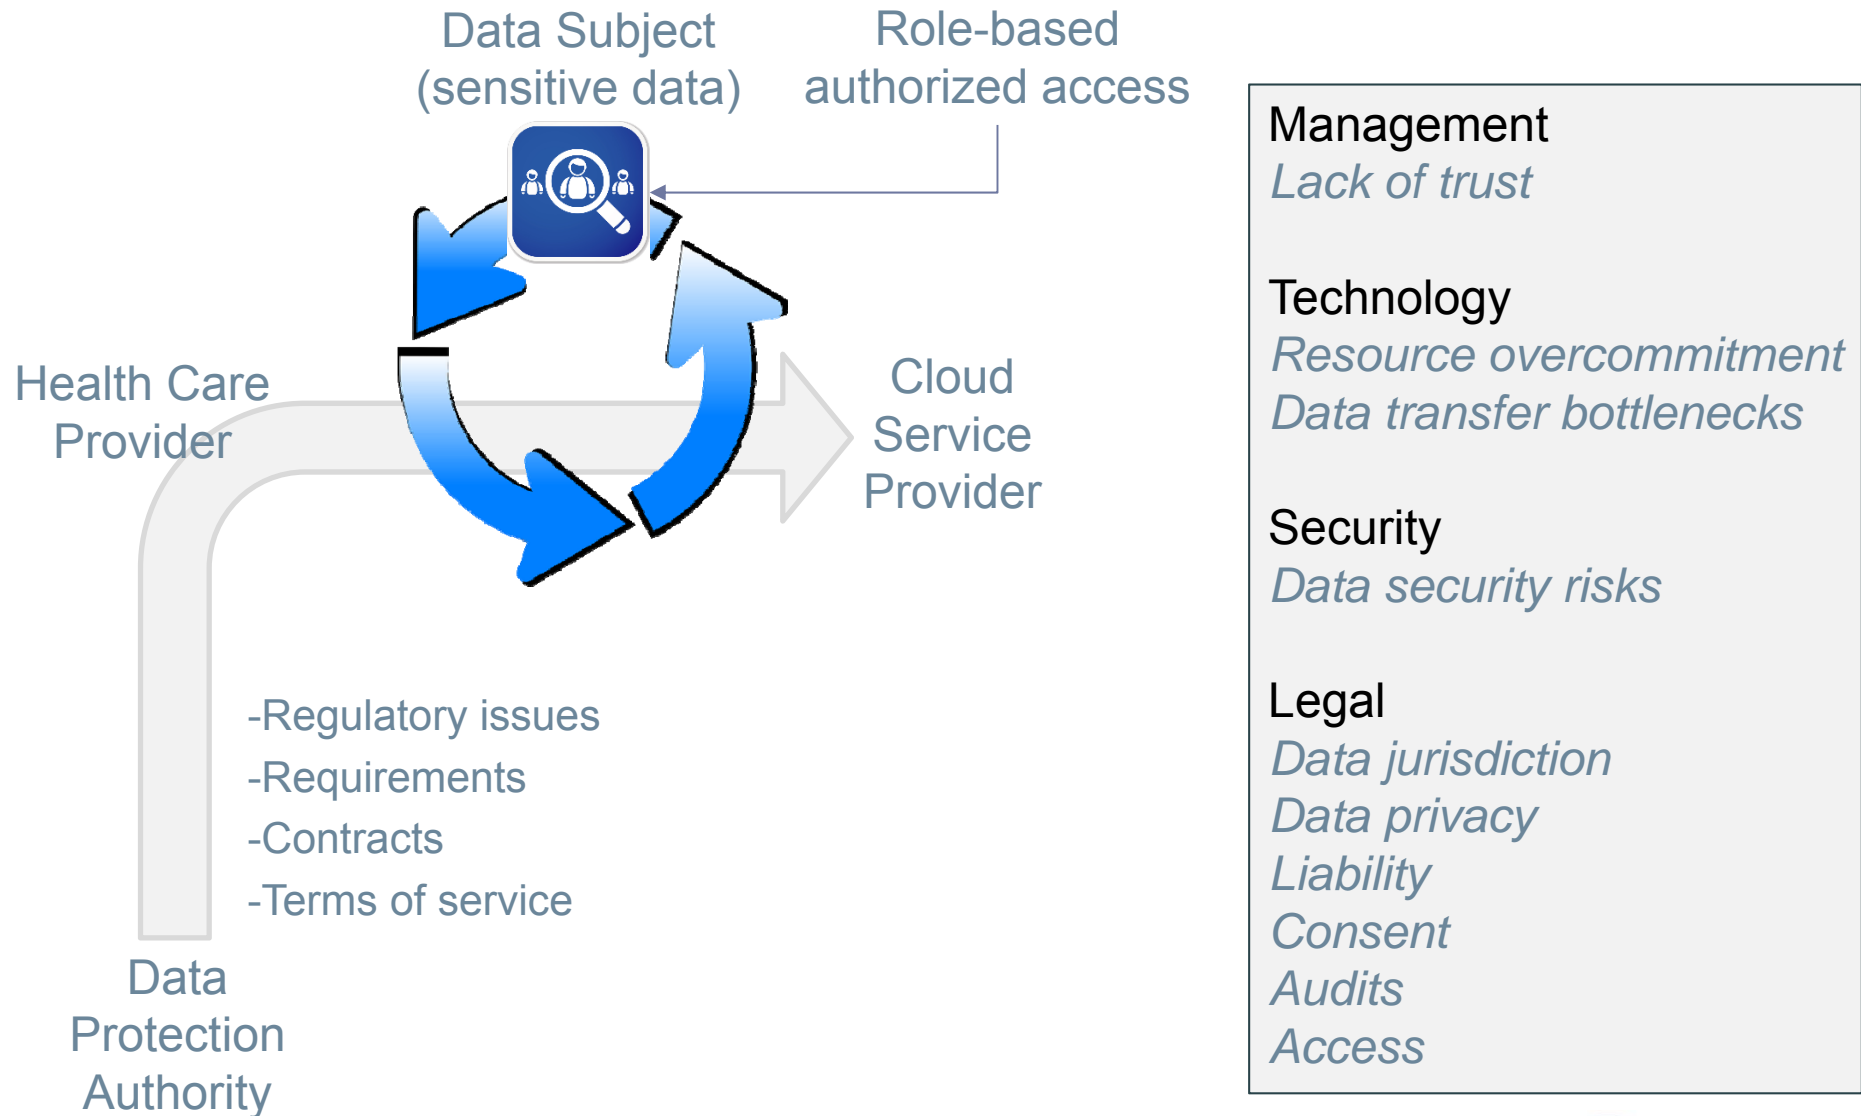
Data Subject
(sensitive data)

Role-based
authorized access

Health Care
Provider

Cloud
Service
Provider

-Regulatory issues
-Requirements
-Contracts
-Terms of service

Data
Protection
Authority

Management
Lack of trust

Technology
Resource overcommitment
Data transfer bottlenecks

Security
Data security risks

Legal
Data jurisdiction
Data privacy
Liability
Consent
Audits
Access